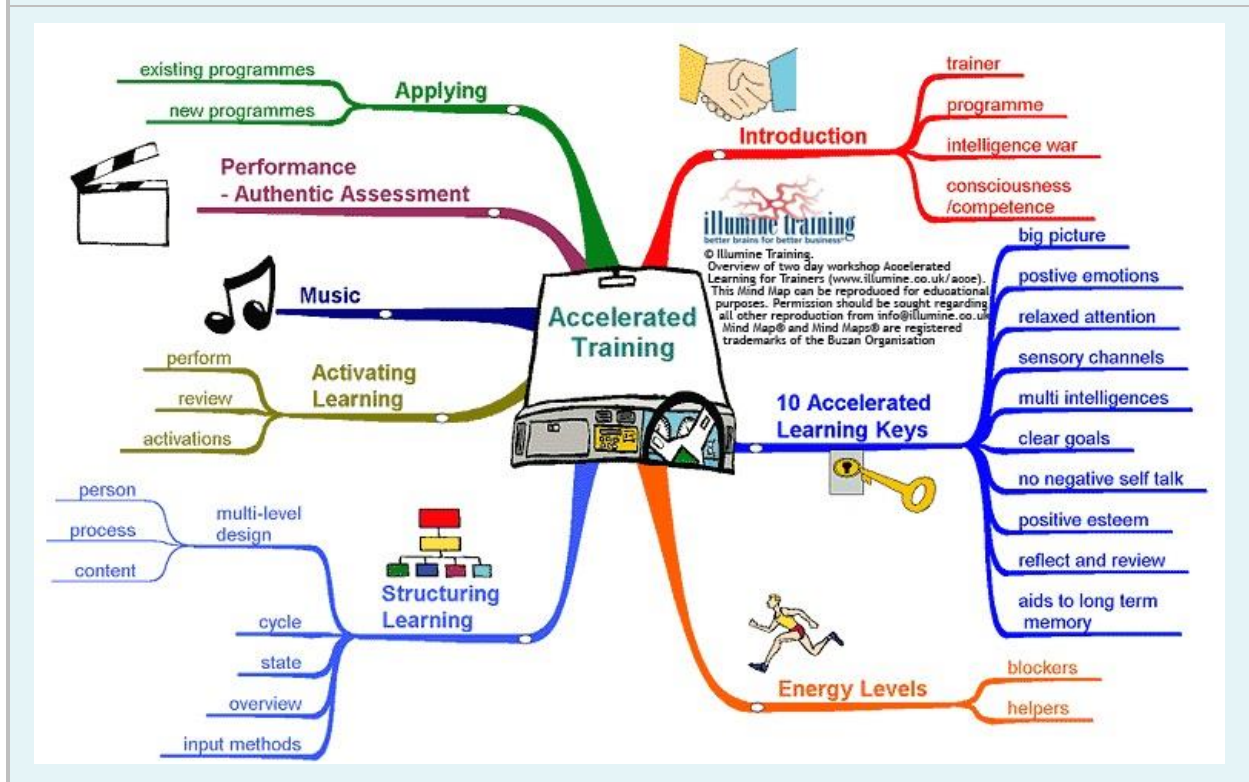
Accelerated Training

Applying
existing programmes
new programmes

Performance - Authentic Assessment

Music

Activating Learning
perform
review
activations

Structuring Learning
multi-level design
person
process
content
cycle
state
overview
input methods

Introduction
trainer
programme
intelligence war
consciousness /competence

illumine training
better brains for better business
© Illumine Training.
Overview of two day workshop Accelerated Learning for Trainers (www.illumine.co.uk/aooe). This Mind Map can be reproduced for educational purposes. Permission should be sought regarding all other reproduction from info@illumine.co.uk Mind Map® and Mind Maps® are registered trademarks of the Buzan Organisation

10 Accelerated Learning Keys
big picture
postive emotions
relaxed attention
sensory channels
multi intelligences
clear goals
no negative self talk
positive esteem
reflect and review
aids to long term memory

Energy Levels
blockers
helpers